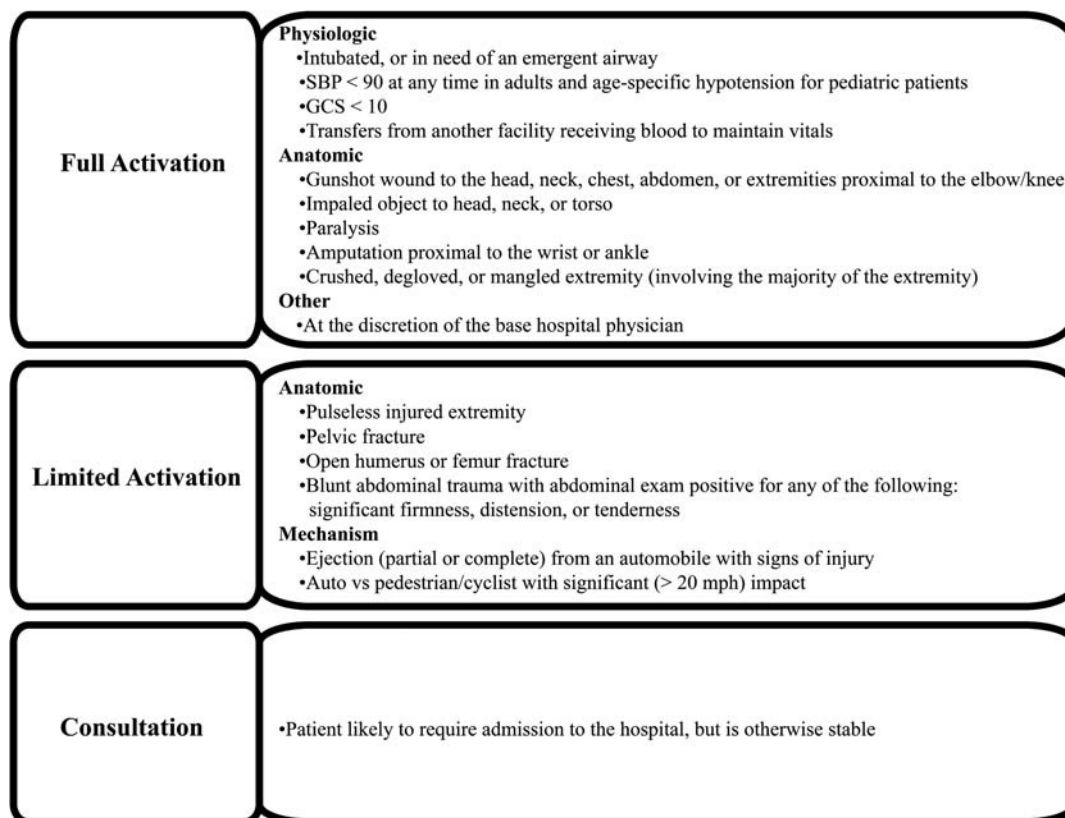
Full Activation

Physiologic
•Intubated, or in need of an emergent airway
•SBP < 90 at any time in adults and age-specific hypotension for pediatric patients
•GCS < 10
•Transfers from another facility receiving blood to maintain vitals
Anatomic
•Gunshot wound to the head, neck, chest, abdomen, or extremities proximal to the elbow/knee
•Impaled object to head, neck, or torso
•Paralysis
•Amputation proximal to the wrist or ankle
•Crushed, degloved, or mangled extremity (involving the majority of the extremity)
Other
•At the discretion of the base hospital physician

Limited Activation

Anatomic
•Pulseless injured extremity
•Pelvic fracture
•Open humerus or femur fracture
•Blunt abdominal trauma with abdominal exam positive for any of the following: significant firmness, distension, or tenderness
Mechanism
•Ejection (partial or complete) from an automobile with signs of injury
•Auto vs pedestrian/cyclist with significant (> 20 mph) impact

Consultation

•Patient likely to require admission to the hospital, but is otherwise stable